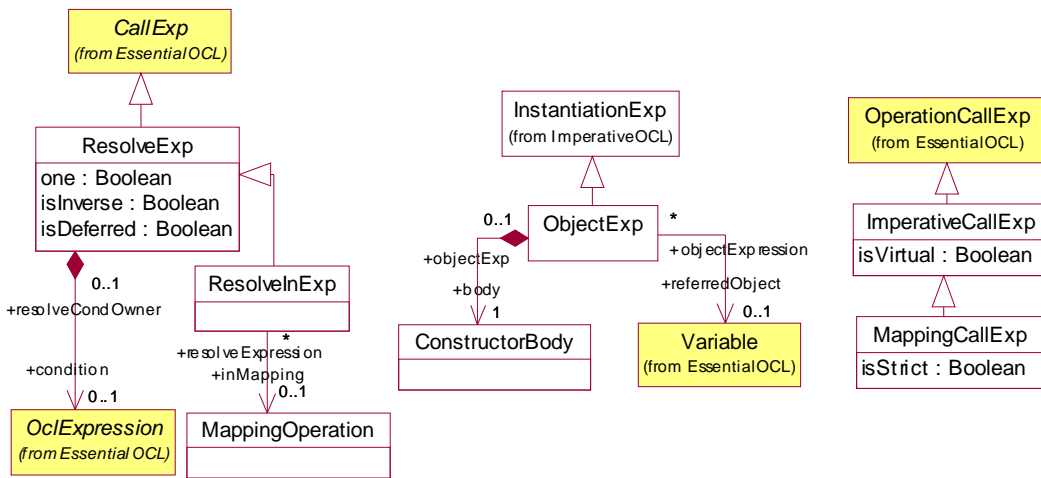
CallExp
(from EssentialOCL)

ResolveExp
one : Boolean
isInverse : Boolean
isDeferred : Boolean

0..1
+resolveCondOwner

+condition
0..1

OclExpression
(from Essential OCL)

ResolveInExp

*
+resolveExpression
+inMapping
0..1

MappingOperation

InstantiationExp
(from ImperativeOCL)

0..1
ObjectExp
*
+objectExp
+objectExpression
+body
1
+referredObject
0..1

ConstructorBody

Variable
(from EssentialOCL)

OperationCallExp
(from EssentialOCL)

ImperativeCallExp
isVirtual : Boolean

MappingCallExp
isStrict : Boolean